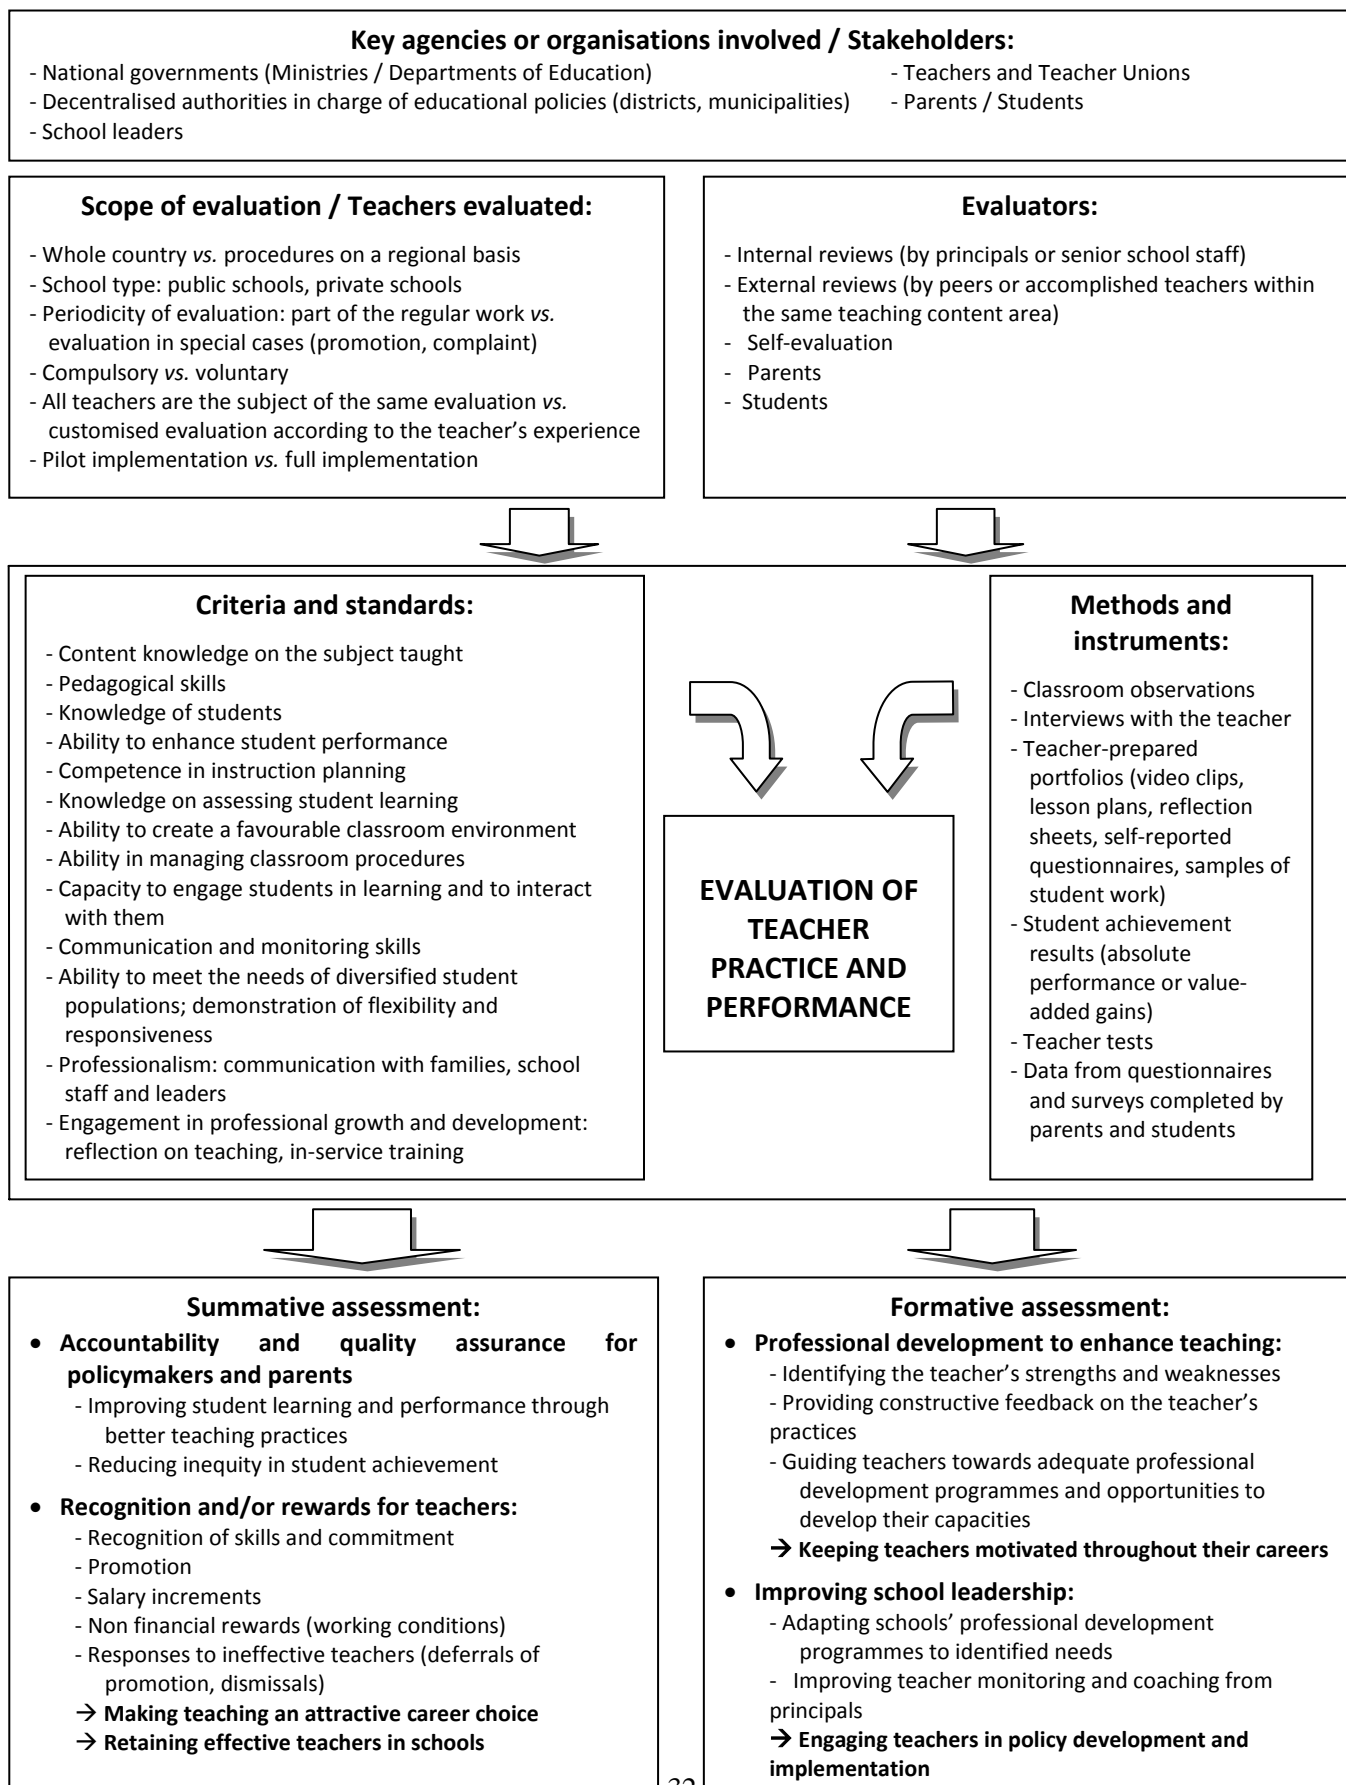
**Key agencies or organisations involved / Stakeholders:**

- National governments (Ministries / Departments of Education)
- Decentralised authorities in charge of educational policies (districts, municipalities)
- School leaders
- Teachers and Teacher Unions
- Parents / Students

**Scope of evaluation / Teachers evaluated:**

- Whole country *vs.* procedures on a regional basis
- School type: public schools, private schools
- Periodicity of evaluation: part of the regular work *vs.* evaluation in special cases (promotion, complaint)
- Compulsory *vs.* voluntary
- All teachers are the subject of the same evaluation *vs.* customised evaluation according to the teacher's experience
- Pilot implementation *vs.* full implementation

**Evaluators:**

- Internal reviews (by principals or senior school staff)
- External reviews (by peers or accomplished teachers within the same teaching content area)
- Self-evaluation
- Parents
- Students

**Criteria and standards:**

- Content knowledge on the subject taught
- Pedagogical skills
- Knowledge of students
- Ability to enhance student performance
- Competence in instruction planning
- Knowledge on assessing student learning
- Ability to create a favourable classroom environment
- Ability in managing classroom procedures
- Capacity to engage students in learning and to interact with them
- Communication and monitoring skills
- Ability to meet the needs of diversified student populations; demonstration of flexibility and responsiveness
- Professionalism: communication with families, school staff and leaders
- Engagement in professional growth and development: reflection on teaching, in-service training

**EVALUATION OF TEACHER PRACTICE AND PERFORMANCE**

**Methods and instruments:**

- Classroom observations
- Interviews with the teacher
- Teacher-prepared portfolios (video clips, lesson plans, reflection sheets, self-reported questionnaires, samples of student work)
- Student achievement results (absolute performance or value-added gains)
- Teacher tests
- Data from questionnaires and surveys completed by parents and students

**Summative assessment:**

- **Accountability and quality assurance for policymakers and parents**
  - Improving student learning and performance through better teaching practices
  - Reducing inequity in student achievement
- **Recognition and/or rewards for teachers:**
  - Recognition of skills and commitment
  - Promotion
  - Salary increments
  - Non financial rewards (working conditions)
  - Responses to ineffective teachers (deferrals of promotion, dismissals)
  
  → **Making teaching an attractive career choice**
  
  → **Retaining effective teachers in schools**

**Formative assessment:**

- **Professional development to enhance teaching:**
  - Identifying the teacher's strengths and weaknesses
  - Providing constructive feedback on the teacher's practices
  - Guiding teachers towards adequate professional development programmes and opportunities to develop their capacities
  
  → **Keeping teachers motivated throughout their careers**
- **Improving school leadership:**
  - Adapting schools' professional development programmes to identified needs
  - Improving teacher monitoring and coaching from principals
  
  → **Engaging teachers in policy development and implementation**

32